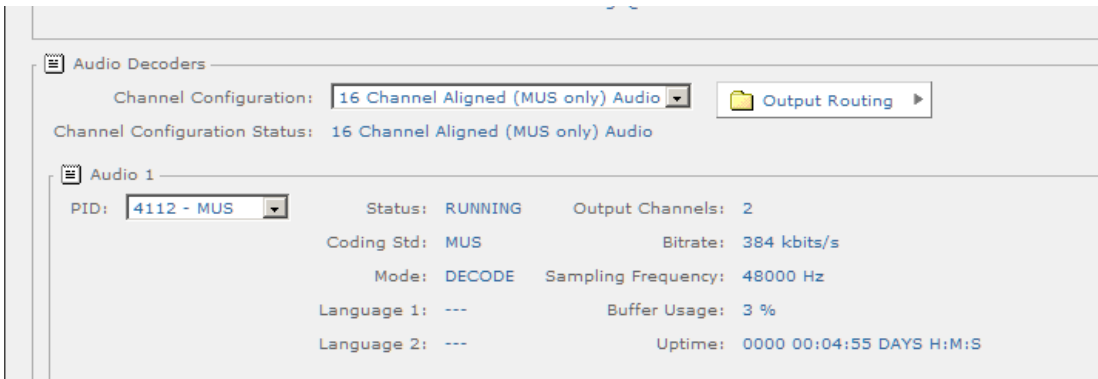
Audio Decoders

Channel Configuration: 16 Channel Aligned (MUS only) Audio

Output Routing

Channel Configuration Status: 16 Channel Aligned (MUS only) Audio

Audio 1

PID: 4112 - MUS

Status: RUNNING
Output Channels: 2
Coding Std: MUS
Bitrate: 384 kbits/s
Mode: DECODE
Sampling Frequency: 48000 Hz
Language 1: ---
Buffer Usage: 3 %
Language 2: ---
Uptime: 0000 00:04:55 DAYS H:M:S